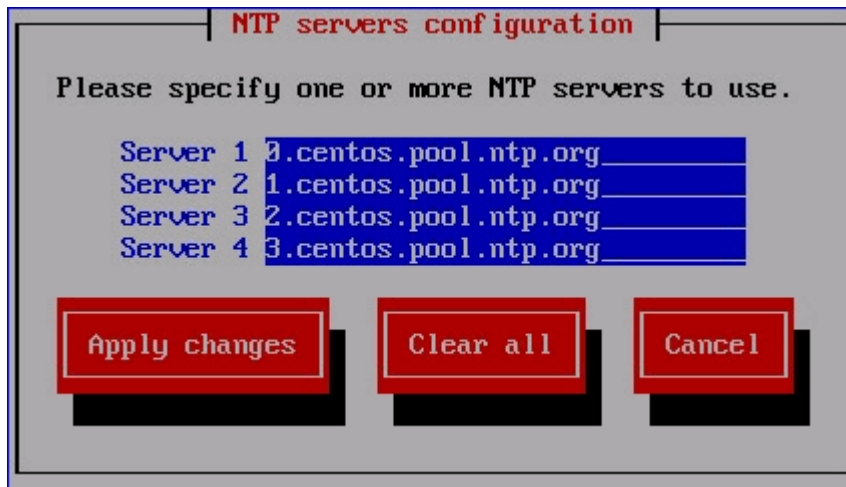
NTP servers configuration

Please specify one or more NTP servers to use.

Server 1 0.centos.pool.ntp.org
Server 2 1.centos.pool.ntp.org
Server 3 2.centos.pool.ntp.org
Server 4 3.centos.pool.ntp.org

Apply changes
Clear all
Cancel